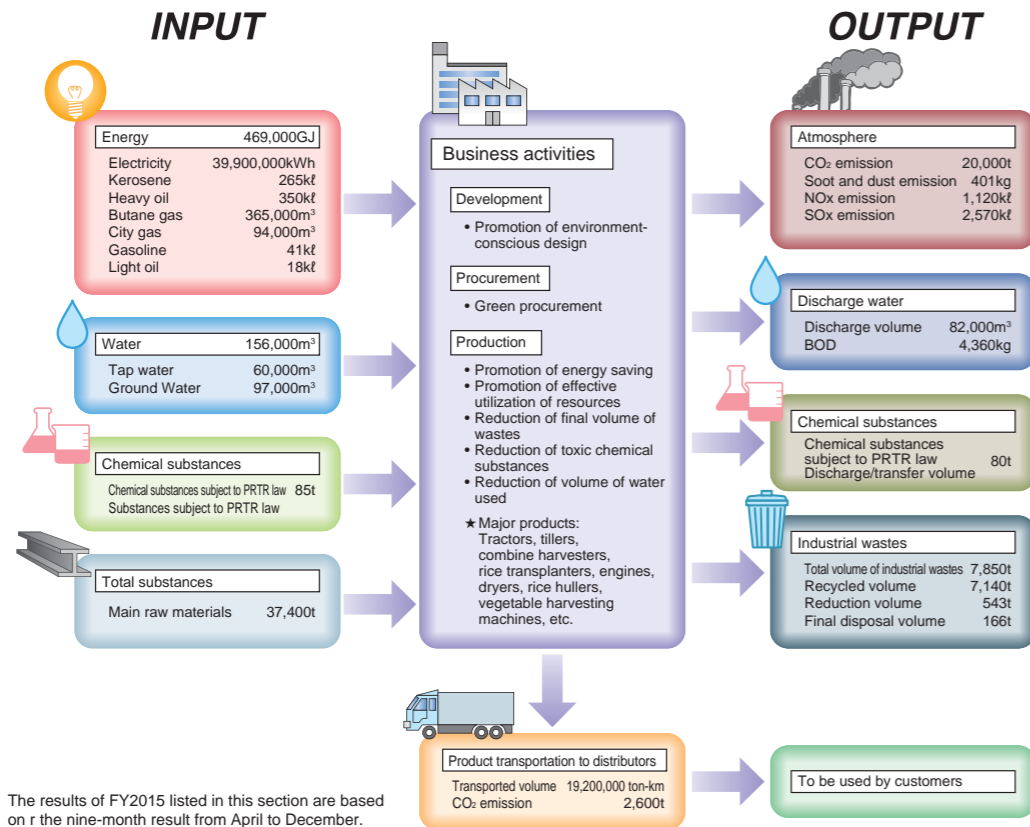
INPUT

OUTPUT

Energy 469,000GJ
Electricity 39,900,000kWh
Kerosene 265kℓ
Heavy oil 350kℓ
Butane gas 365,000m³
City gas 94,000m³
Gasoline 41kℓ
Light oil 18kℓ

Water 156,000m³
Tap water 60,000m³
Ground Water 97,000m³

Chemical substances
Chemical substances subject to PRTR law 85t
Substances subject to PRTR law

Total substances
Main raw materials 37,400t

Business activities

Development
• Promotion of environment-conscious design

Procurement
• Green procurement

Production
• Promotion of energy saving
• Promotion of effective utilization of resources
• Reduction of final volume of wastes
• Reduction of toxic chemical substances
• Reduction of volume of water used

★Major products: Tractors, tillers, combine harvesters, rice transplanters, engines, dryers, rice hullers, vegetable harvesting machines, etc.

Atmosphere
$CO_2$ emission 20,000t
Soot and dust emission 401kg
NOx emission 1,120kℓ
SOx emission 2,570kℓ

Discharge water
Discharge volume 82,000m³
BOD 4,360kg

Chemical substances
Chemical substances subject to PRTR law Discharge/transfer volume 80t

Industrial wastes
Total volume of industrial wastes 7,850t
Recycled volume 7,140t
Reduction volume 543t
Final disposal volume 166t

Product transportation to distributors
Transported volume 19,200,000 ton-km
$CO_2$ emission 2,600t

To be used by customers

The results of FY2015 listed in this section are based on r the nine-month result from April to December.